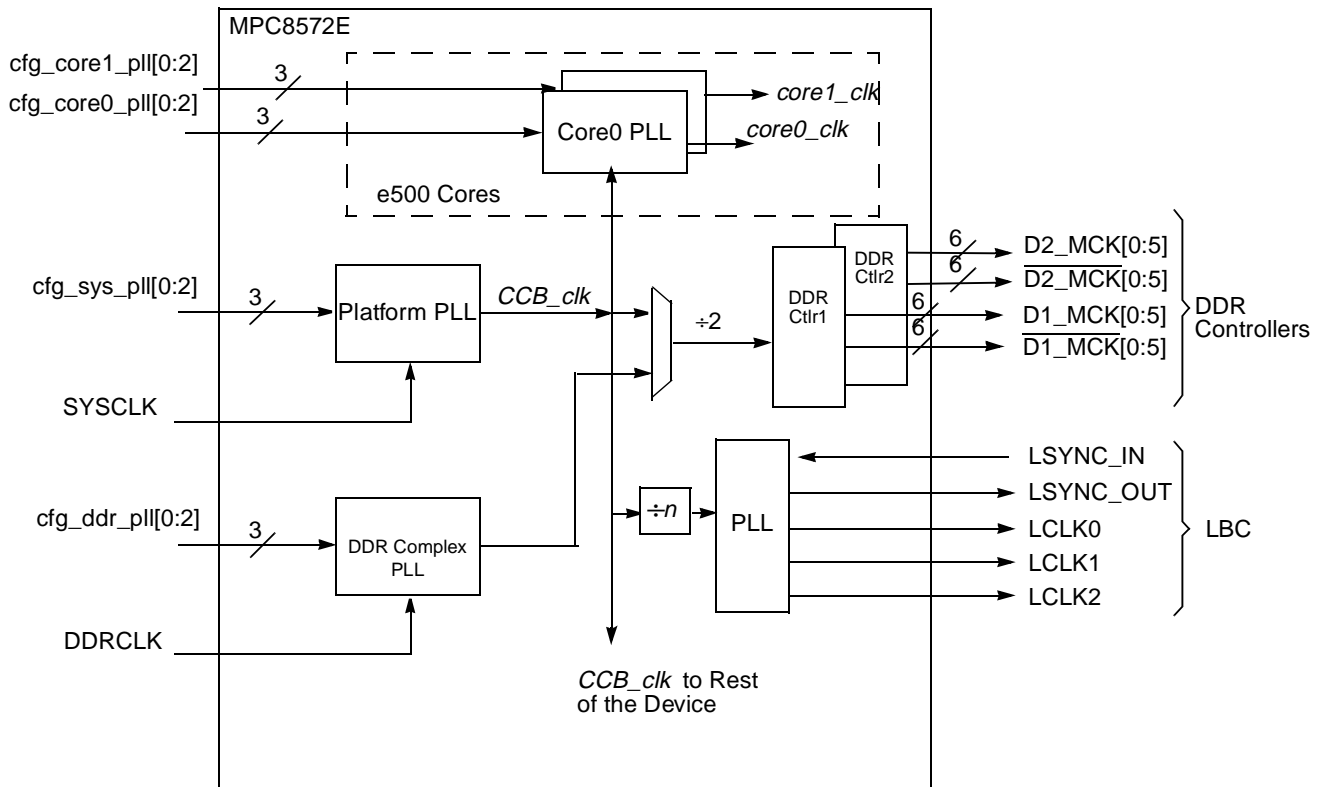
MPC8572E

cfg_core1_pll[0:2]

cfg_core0_pll[0:2]

3

3

core1_clk

Core0 PLL

core0_clk

e500 Cores

cfg_sys_pll[0:2]

3

Platform PLL

CCB_clk

÷2

DDR Ctlr1

DDR Ctlr2

6

6

6

6

D2_MCK[0:5]

$\overline{D2\_MCK}[0:5]$

D1_MCK[0:5]

$\overline{D1\_MCK}[0:5]$

DDR Controllers

SYSCLK

LSYNC_IN

LSYNC_OUT

LCLK0

LCLK1

LCLK2

LBC

cfg_ddr_pll[0:2]

3

DDR Complex PLL

÷n

PLL

DDRCLK

CCB_clk to Rest of the Device